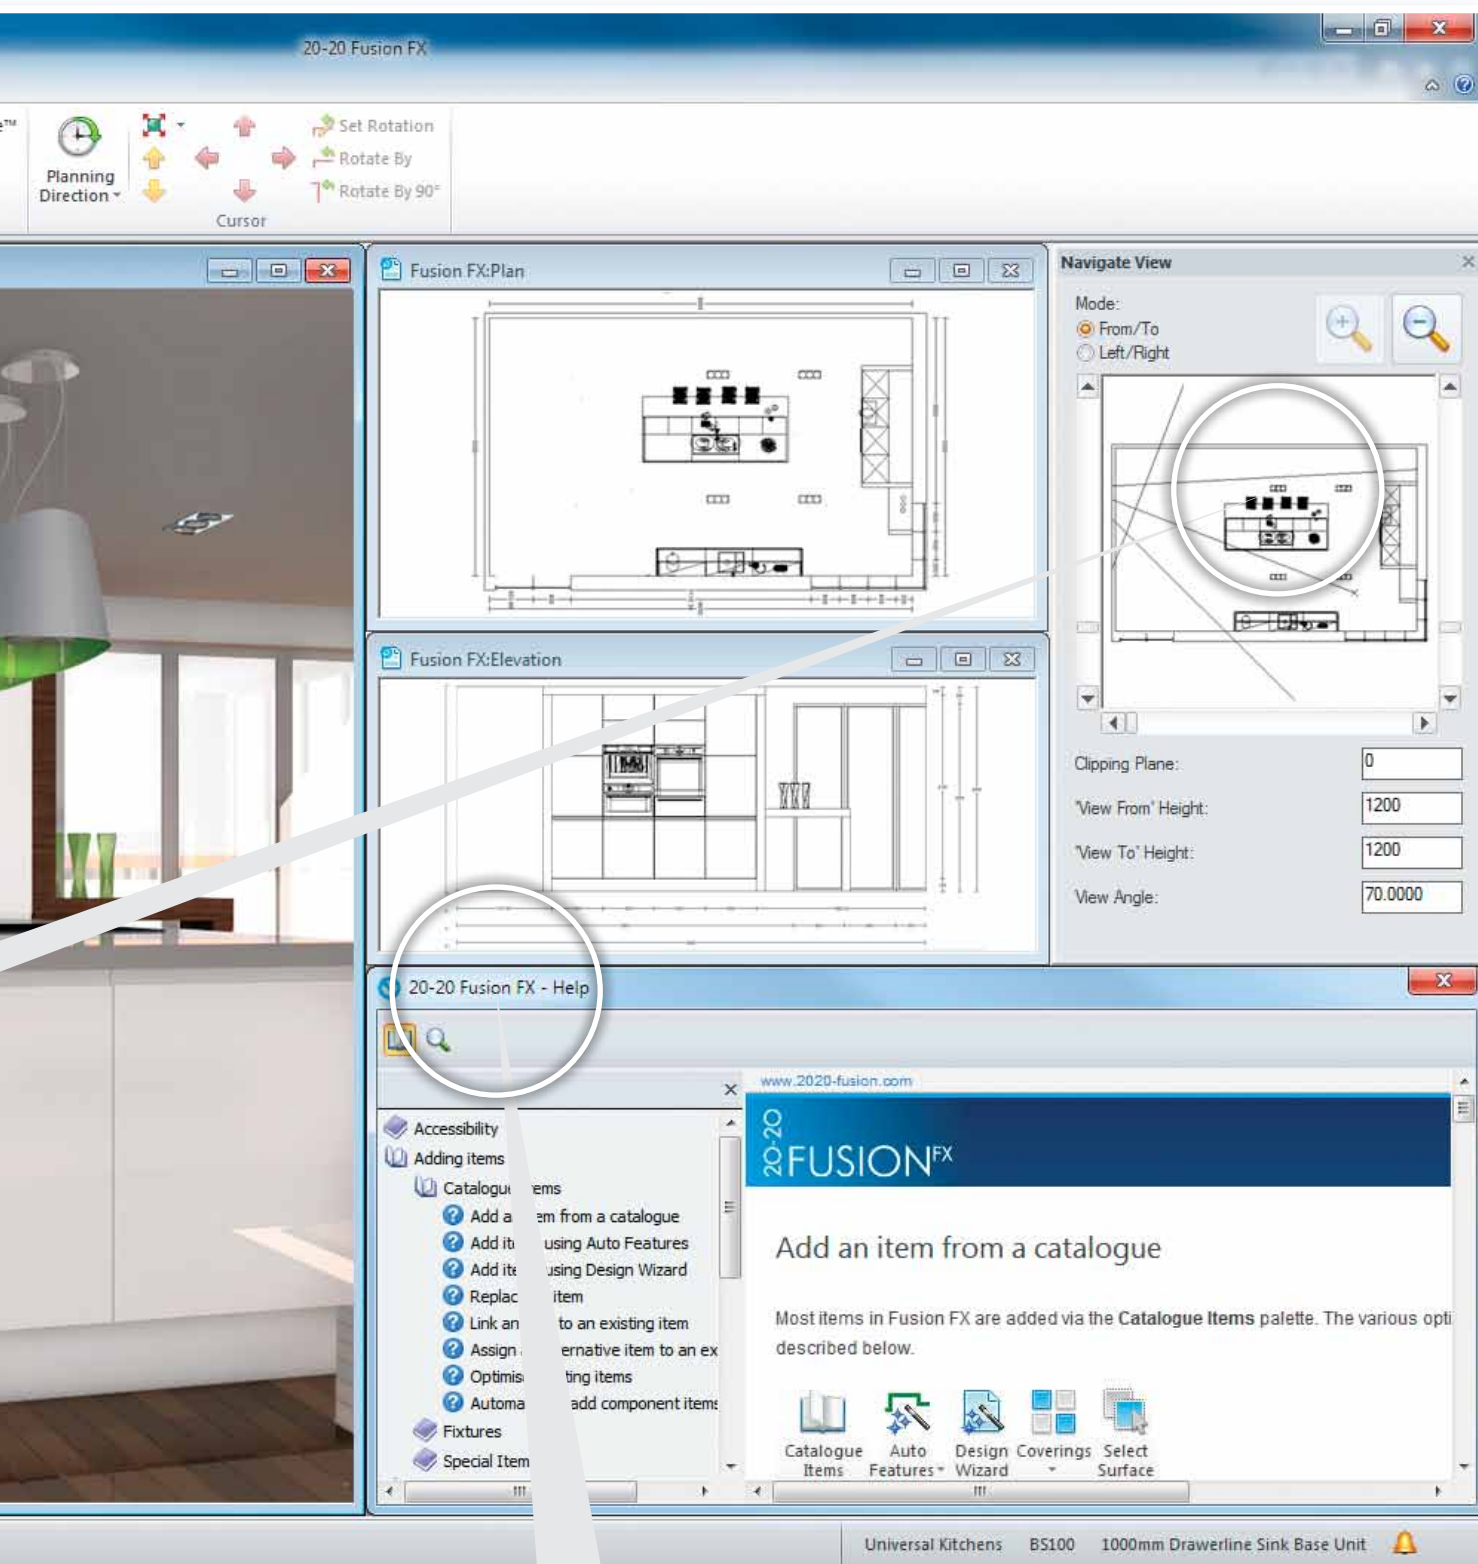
20-20 Fusion FX

Planning Direction

Set Rotation
Rotate By
Rotate By 90°

Cursor

Fusion FX:Plan

Navigate View

Mode:
From/To
Left/Right

Fusion FX:Elevation

Clipping Plane: 0
'View From' Height: 1200
'View To' Height: 1200
View Angle: 70.0000

20-20 Fusion FX - Help

Accessibility
Adding items
Catalogu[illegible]ems
Add a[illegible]em from a catalogue
Add it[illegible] using Auto Features
Add ite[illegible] using Design Wizard
Replac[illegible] item
Link an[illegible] to an existing item
Assign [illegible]ernative item to an ex
Optimis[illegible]ting items
Automa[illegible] add component items
Fixtures
Special Item

www.2020-fusion.com

20-20 FUSION FX

Add an item from a catalogue

Most items in Fusion FX are added via the **Catalogue Items** palette. The various opti described below.

Catalogue Items
Auto Features
Design Wizard
Coverings
Select Surface

Universal Kitchens BS100 1000mm Drawerline Sink Base Unit